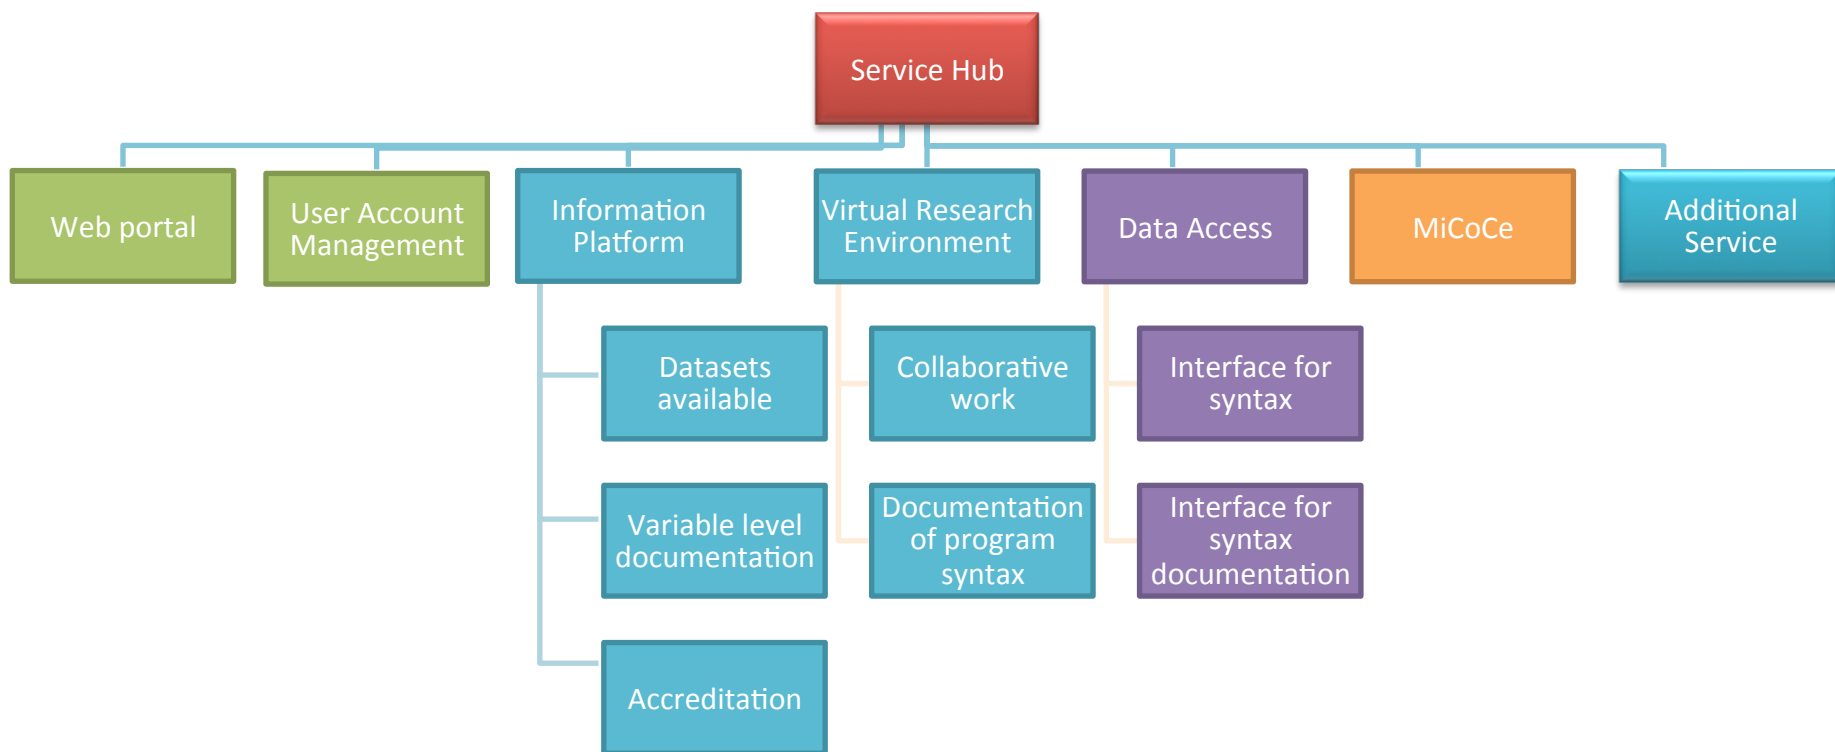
Service Hub

Web portal

User Account Management

Information Platform

Datasets available

Variable level documentation

Accreditation

Virtual Research Environment

Collaborative work

Documentation of program syntax

Data Access

Interface for syntax

Interface for syntax documentation

MiCoCe

Additional Service